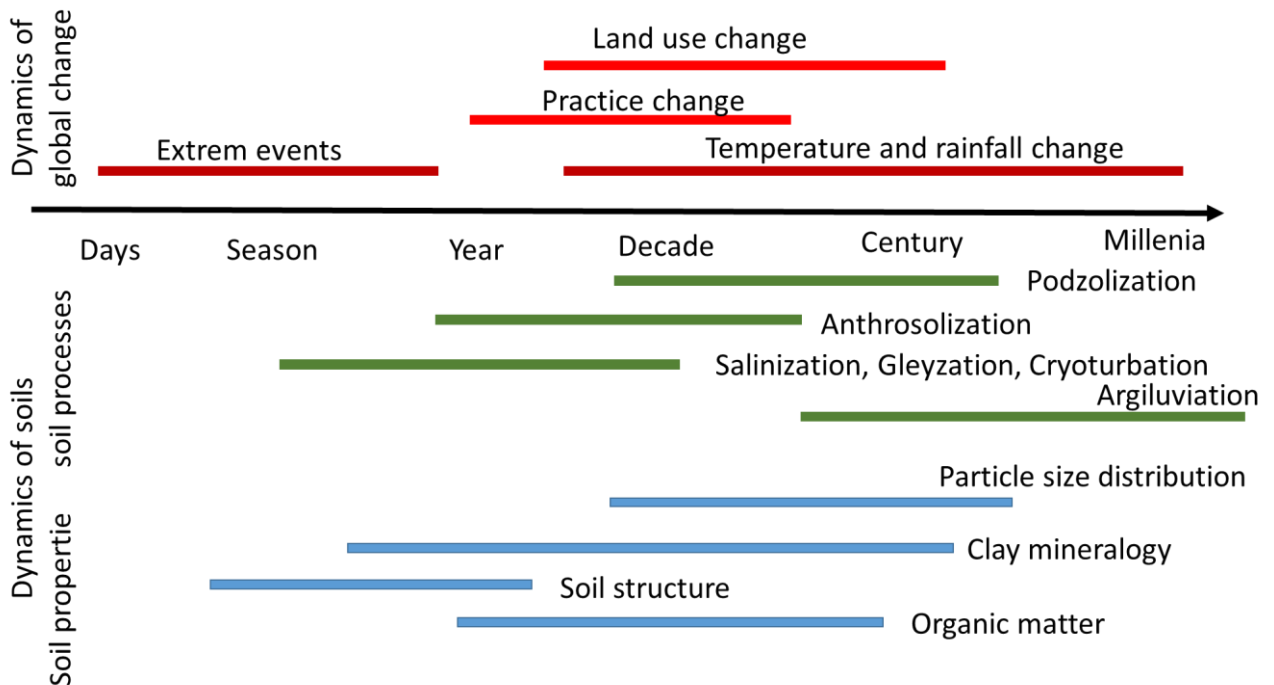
Dynamics of global change

Land use change

Practice change

Extrem events

Temperature and rainfall change

Days Season Year Decade Century Millenia

Dynamics of soils

soil processes

Podzolization

Anthrosolization

Salinization, Gleyzation, Cryoturbation

Argiluviation

Soil propertie

Particle size distribution

Clay mineralogy

Soil structure

Organic matter